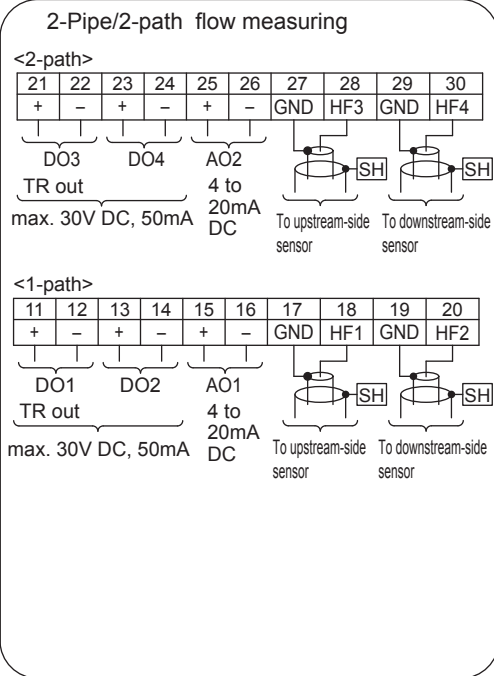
2-Pipe/2-path flow measuring

<2-path>

| 21 | 22 | 23 | 24 | 25 | 26 | 27 | 28 | 29 | 30 |
|---|---|---|---|---|---|---|---|---|---|
| + | – | + | – | + | – | GND | HF3 | GND | HF4 |

DO3 DO4 AO2

TR out

4 to 20mA DC

max. 30V DC, 50mA

SH SH

To upstream-side sensor

To downstream-side sensor

<1-path>

| 11 | 12 | 13 | 14 | 15 | 16 | 17 | 18 | 19 | 20 |
|---|---|---|---|---|---|---|---|---|---|
| + | – | + | – | + | – | GND | HF1 | GND | HF2 |

DO1 DO2 AO1

TR out

4 to 20mA DC

max. 30V DC, 50mA

SH SH

To upstream-side sensor

To downstream-side sensor